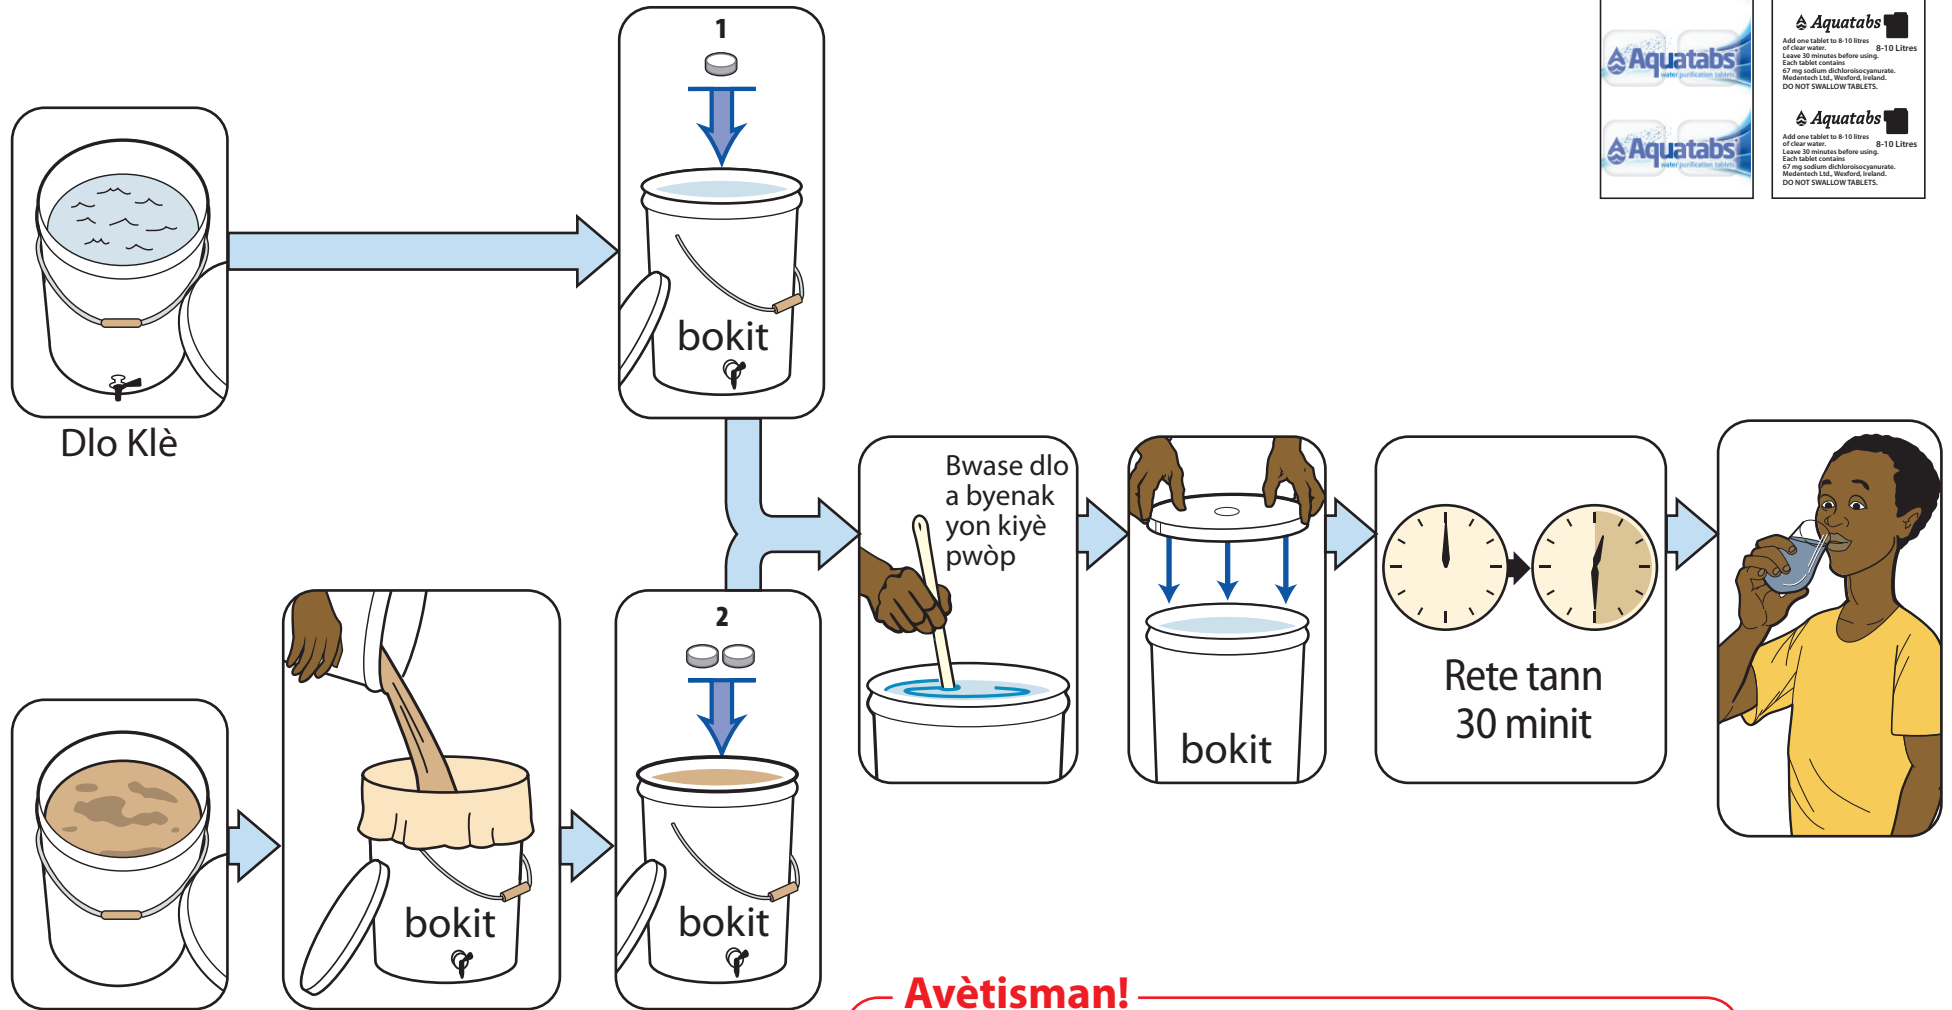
Aquatabs water purification tablets

Aquatabs water purification tablets

Aquatabs
Add one tablet to 8-10 litres of clear water. 8-10 Litres
Leave 30 minutes before using.
Each tablet contains 67 mg sodium dichloroisocyanurate.
Medentech Ltd., Wexford, Ireland.
DO NOT SWALLOW TABLETS.

Aquatabs
Add one tablet to 8-10 litres of clear water. 8-10 Litres
Leave 30 minutes before using.
Each tablet contains 67 mg sodium dichloroisocyanurate.
Medentech Ltd., Wexford, Ireland.
DO NOT SWALLOW TABLETS.

Dlo Klè

1

bokit

Bwase dlo a byenak yon kiyè pwòp

bokit

Rete tann 30 minit

bokit

2

bokit

Avètisman!